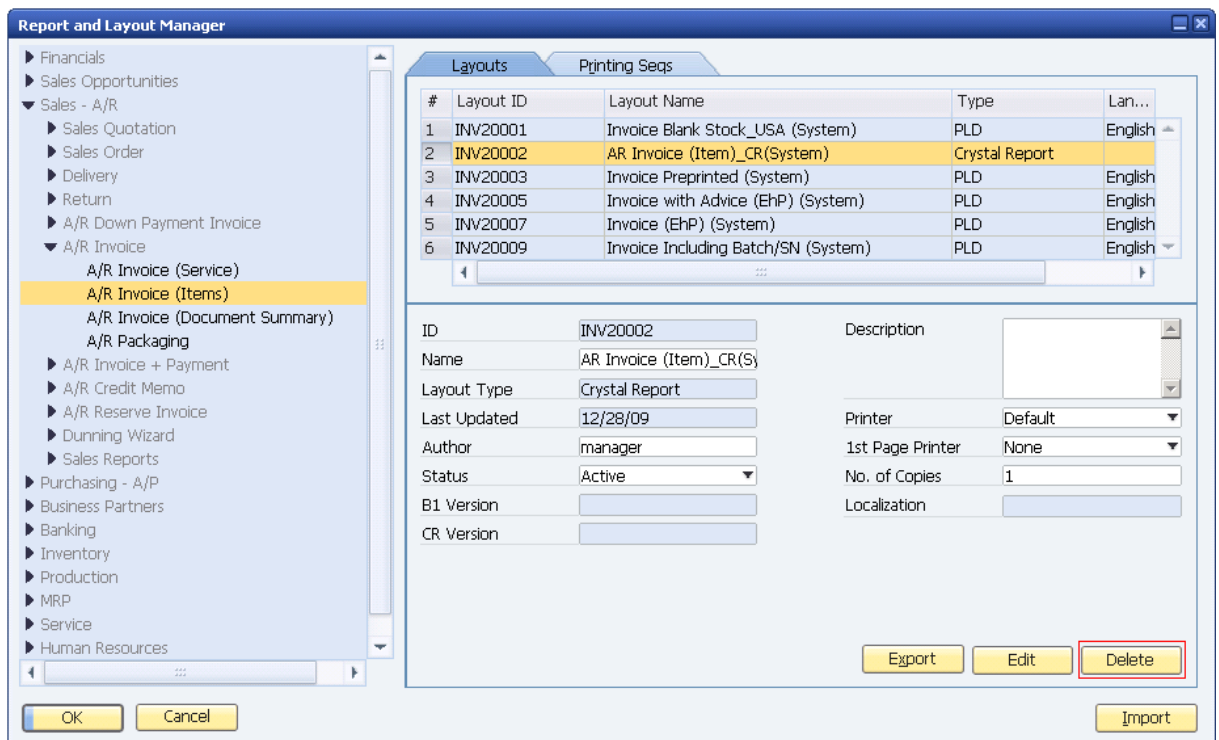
Report and Layout Manager

Financials
Sales Opportunities
Sales - A/R
Sales Quotation
Sales Order
Delivery
Return
A/R Down Payment Invoice
A/R Invoice
A/R Invoice (Service)
A/R Invoice (Items)
A/R Invoice (Document Summary)
A/R Packaging
A/R Invoice + Payment
A/R Credit Memo
A/R Reserve Invoice
Dunning Wizard
Sales Reports
Purchasing - A/P
Business Partners
Banking
Inventory
Production
MRP
Service
Human Resources

Layouts
Printing Seqs

| # | Layout ID | Layout Name | Type | Lan... |
|---|---|---|---|---|
| 1 | INV20001 | Invoice Blank Stock_USA (System) | PLD | English |
| 2 | INV20002 | AR Invoice (Item)_CR(System) | Crystal Report | |
| 3 | INV20003 | Invoice Preprinted (System) | PLD | English |
| 4 | INV20005 | Invoice with Advice (EhP) (System) | PLD | English |
| 5 | INV20007 | Invoice (EhP) (System) | PLD | English |
| 6 | INV20009 | Invoice Including Batch/SN (System) | PLD | English |

ID INV20002
Name AR Invoice (Item)_CR(Sy
Layout Type Crystal Report
Last Updated 12/28/09
Author manager
Status Active
B1 Version
CR Version

Description
Printer Default
1st Page Printer None
No. of Copies 1
Localization

Export
Edit
Delete

OK
Cancel
Import